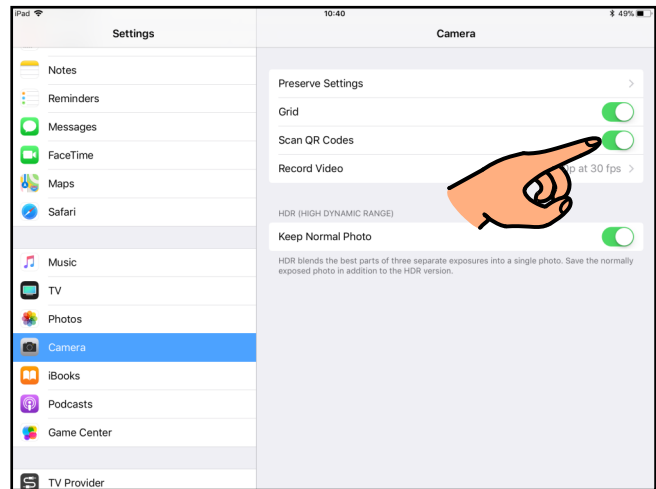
iPad
10:40
49%

Settings

Notes
Reminders
Messages
FaceTime
Maps
Safari

Music
TV
Photos
Camera
iBooks
Podcasts
Game Center

TV Provider

Camera

Preserve Settings
Grid
Scan QR Codes
Record Video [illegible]p at 30 fps

HDR (HIGH DYNAMIC RANGE)
Keep Normal Photo
HDR blends the best parts of three separate exposures into a single photo. Save the normally exposed photo in addition to the HDR version.